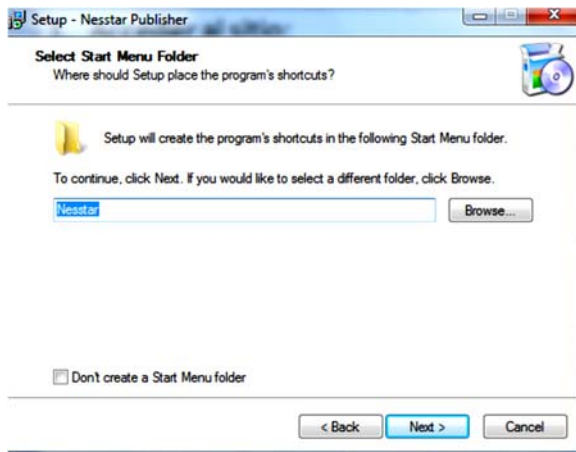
Setup - Nesstar Publisher

Select Start Menu Folder
Where should Setup place the program's shortcuts?

Setup will create the program's shortcuts in the following Start Menu folder.

To continue, click Next. If you would like to select a different folder, click Browse.

Nesstar

Browse...

Don't create a Start Menu folder

< Back

Next >

Cancel